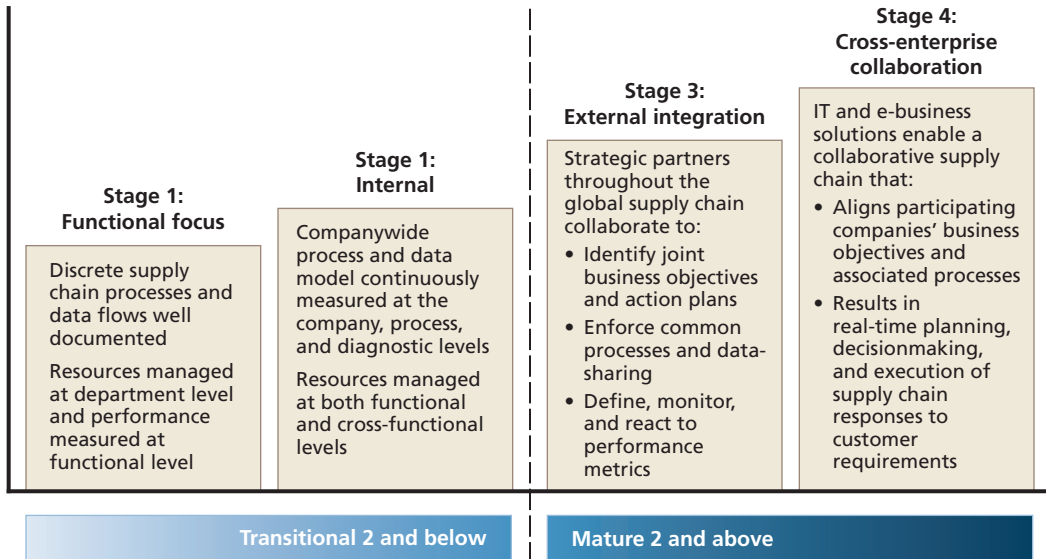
Stage 1:
Functional focus

Discrete supply chain processes and data flows well documented

Resources managed at department level and performance measured at functional level

Stage 1:
Internal

Companywide process and data model continuously measured at the company, process, and diagnostic levels

Resources managed at both functional and cross-functional levels

Stage 3:
External integration

Strategic partners throughout the global supply chain collaborate to:

• Identify joint business objectives and action plans

• Enforce common processes and data-sharing

• Define, monitor, and react to performance metrics

Stage 4:
Cross-enterprise collaboration

IT and e-business solutions enable a collaborative supply chain that:

• Aligns participating companies' business objectives and associated processes

• Results in real-time planning, decisionmaking, and execution of supply chain responses to customer requirements

Transitional 2 and below

Mature 2 and above